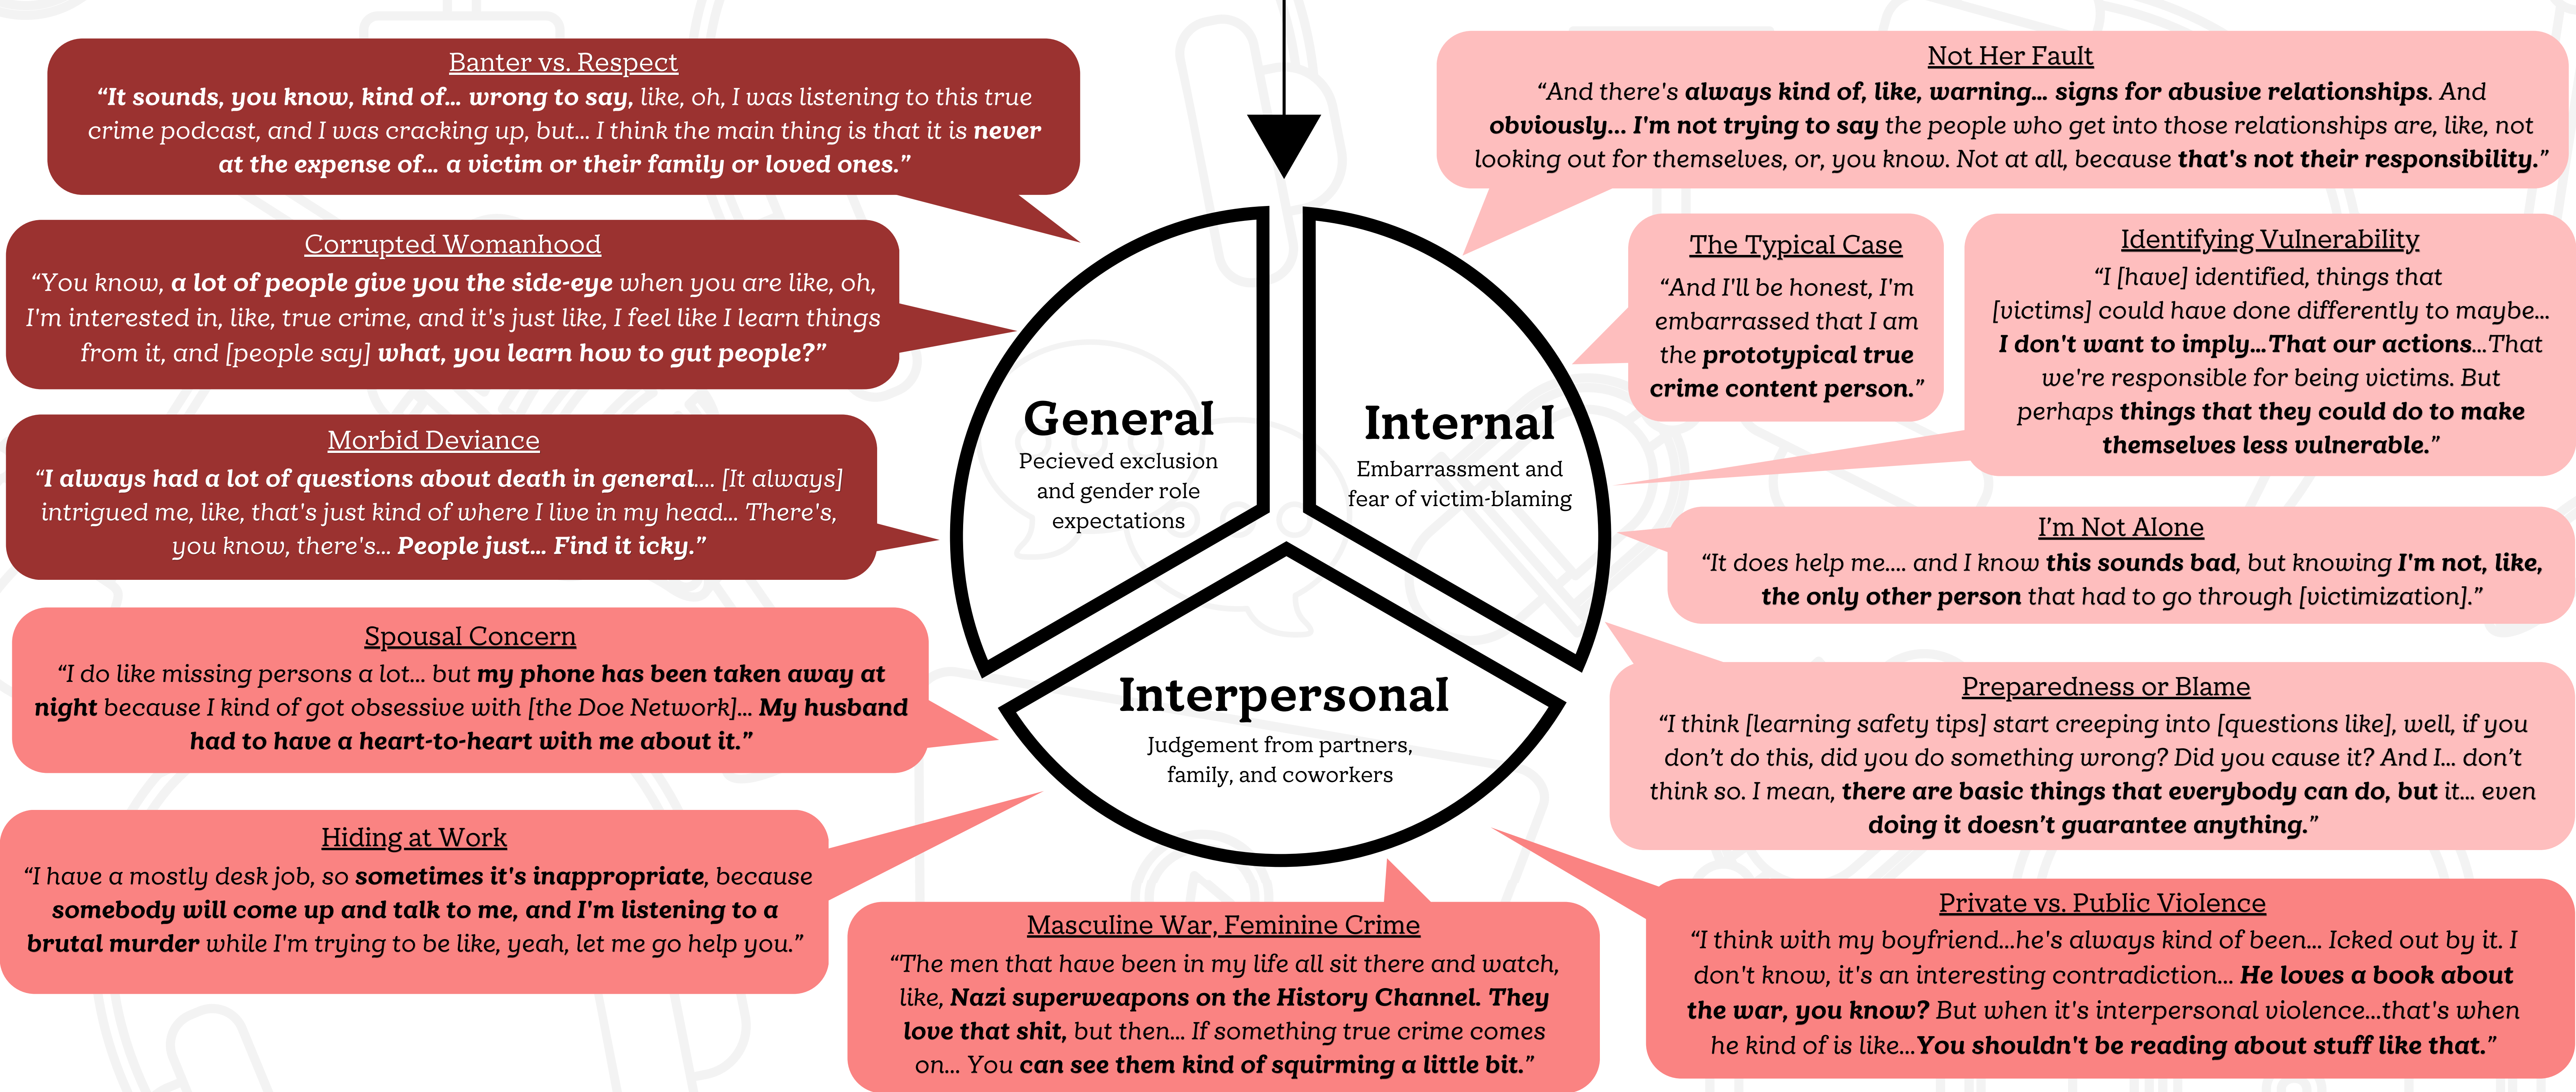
Banter vs. Respect
"It sounds, you know, kind of... wrong to say, like, oh, I was listening to this true crime podcast, and I was cracking up, but... I think the main thing is that it is never at the expense of... a victim or their family or loved ones."

Corrupted Womanhood
"You know, a lot of people give you the side-eye when you are like, oh, I'm interested in, like, true crime, and it's just like, I feel like I learn things from it, and [people say] what, you learn how to gut people?"

Morbid Deviance
"I always had a lot of questions about death in general.... [It always] intrigued me, like, that's just kind of where I live in my head... There's, you know, there's... People just... Find it icky."

Spousal Concern
"I do like missing persons a lot... but my phone has been taken away at night because I kind of got obsessive with [the Doe Network]... My husband had to have a heart-to-heart with me about it."

Hiding at Work
"I have a mostly desk job, so sometimes it's inappropriate, because somebody will come up and talk to me, and I'm listening to a brutal murder while I'm trying to be like, yeah, let me go help you."

General
Pecieved exclusion and gender role expectations

Internal
Embarrassment and fear of victim-blaming

Interpersonal
Judgement from partners, family, and coworkers

Masculine War, Feminine Crime
"The men that have been in my life all sit there and watch, like, Nazi superweapons on the History Channel. They love that shit, but then... If something true crime comes on... You can see them kind of squirming a little bit."

Not Her Fault
"And there's always kind of, like, warning... signs for abusive relationships. And obviously... I'm not trying to say the people who get into those relationships are, like, not looking out for themselves, or, you know. Not at all, because that's not their responsibility."

The Typical Case
"And I'll be honest, I'm embarrassed that I am the prototypical true crime content person."

Identifying Vulnerability
"I [have] identified, things that [victims] could have done differently to maybe... I don't want to imply...That our actions...That we're responsible for being victims. But perhaps things that they could do to make themselves less vulnerable."

I'm Not Alone
"It does help me.... and I know this sounds bad, but knowing I'm not, like, the only other person that had to go through [victimization]."

Preparedness or Blame
"I think [learning safety tips] start creeping into [questions like], well, if you don't do this, did you do something wrong? Did you cause it? And I... don't think so. I mean, there are basic things that everybody can do, but it... even doing it doesn't guarantee anything."

Private vs. Public Violence
"I think with my boyfriend...he's always kind of been... Icked out by it. I don't know, it's an interesting contradiction... He loves a book about the war, you know? But when it's interpersonal violence...that's when he kind of is like...You shouldn't be reading about stuff like that."